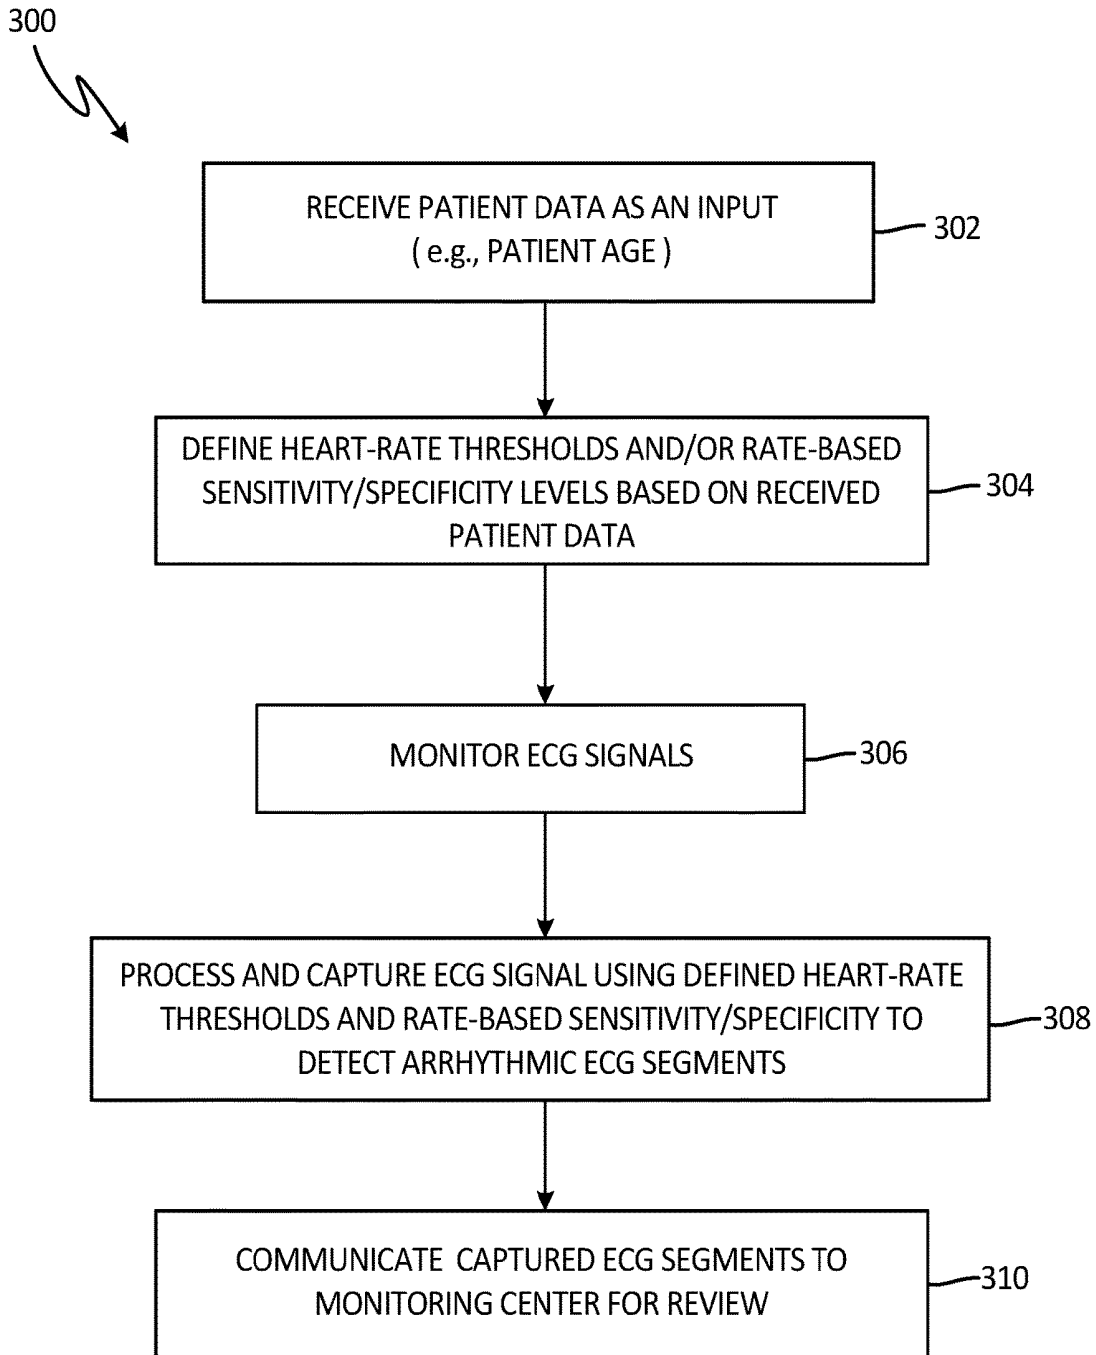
300

RECEIVE PATIENT DATA AS AN INPUT ( e.g., PATIENT AGE )

302

DEFINE HEART-RATE THRESHOLDS AND/OR RATE-BASED SENSITIVITY/SPECIFICITY LEVELS BASED ON RECEIVED PATIENT DATA

304

MONITOR ECG SIGNALS

306

PROCESS AND CAPTURE ECG SIGNAL USING DEFINED HEART-RATE THRESHOLDS AND RATE-BASED SENSITIVITY/SPECIFICITY TO DETECT ARRHYTHMIC ECG SEGMENTS

308

COMMUNICATE CAPTURED ECG SEGMENTS TO MONITORING CENTER FOR REVIEW

310